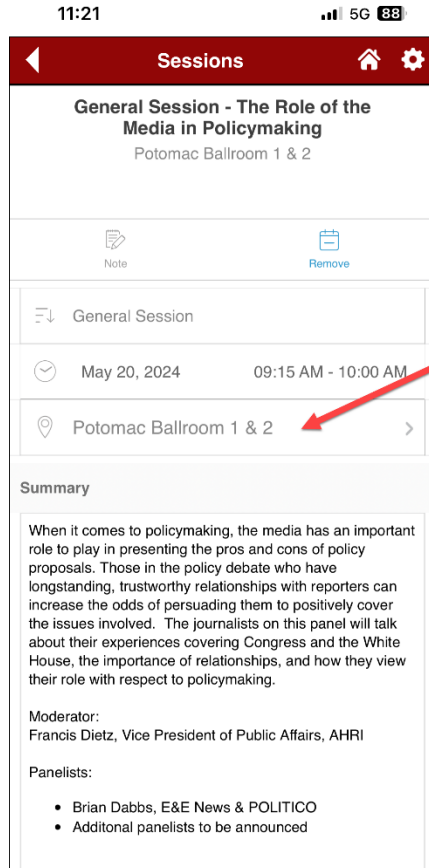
11:21

5G 88

Sessions

General Session - The Role of the Media in Policymaking

Potomac Ballroom 1 & 2

Note

Remove

General Session

May 20, 2024

09:15 AM - 10:00 AM

Potomac Ballroom 1 & 2

Summary

When it comes to policymaking, the media has an important role to play in presenting the pros and cons of policy proposals. Those in the policy debate who have longstanding, trustworthy relationships with reporters can increase the odds of persuading them to positively cover the issues involved. The journalists on this panel will talk about their experiences covering Congress and the White House, the importance of relationships, and how they view their role with respect to policymaking.

Moderator:
Francis Dietz, Vice President of Public Affairs, AHRI

Panelists:

- Brian Dabbs, E&E News & POLITICO
- Additonal panelists to be announced